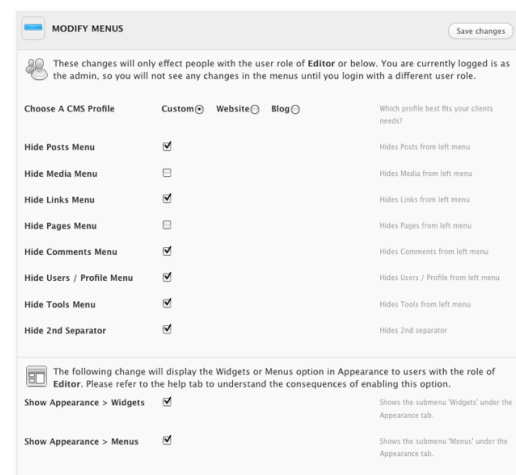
MODIFY MENUS

Save changes

These changes will only effect people with the user role of **Editor** or below. You are currently logged is as the admin, so you will not see any changes in the menus until you login with a different user role.

Choose A CMS Profile  Custom  Website  Blog  Which profile best fits your clients needs?

Hide Posts Menu  Hides Posts from left menu

Hide Media Menu  Hides Media from left menu

Hide Links Menu  Hides Links from left menu

Hide Pages Menu  Hides Pages from left menu

Hide Comments Menu  Hides Comments from left menu

Hide Users / Profile Menu  Hides Users / Profile from left menu

Hide Tools Menu  Hides Tools from left menu

Hide 2nd Separator  Hides 2nd separator

The following change will display the Widgets or Menus option in Appearance to users with the role of **Editor**. Please refer to the help tab to understand the consequences of enabling this option.

Show Appearance > Widgets  Shows the submenu 'Widgets' under the Appearance tab.

Show Appearance > Menus  Shows the submenu 'Menus' under the Appearance tab.